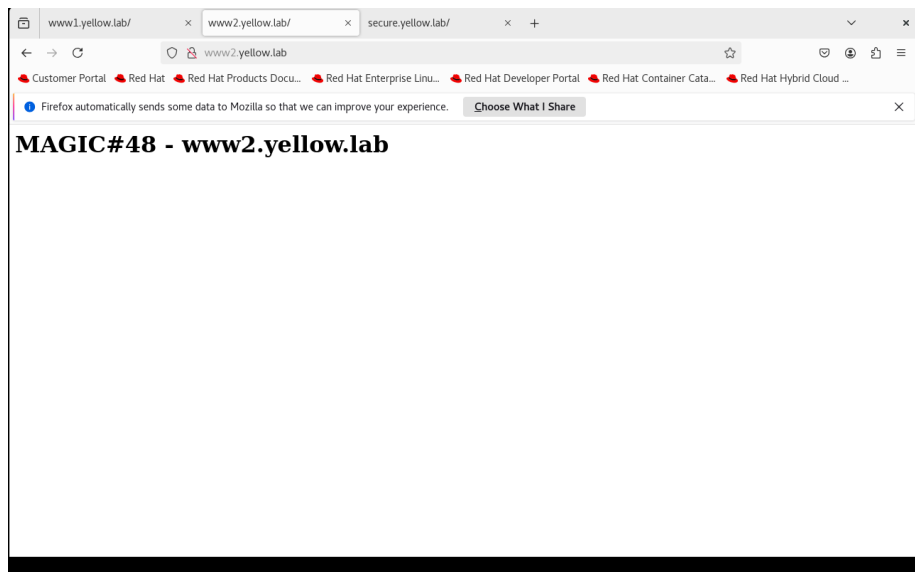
www1.yellow.lab/ × www2.yellow.lab/ × secure.yellow.lab/ × +

www2.yellow.lab

Customer Portal Red Hat Red Hat Products Docu... Red Hat Enterprise Linu... Red Hat Developer Portal Red Hat Container Cata... Red Hat Hybrid Cloud ...

Firefox automatically sends some data to Mozilla so that we can improve your experience. Choose What I Share ×

MAGIC#48 - www2.yellow.lab